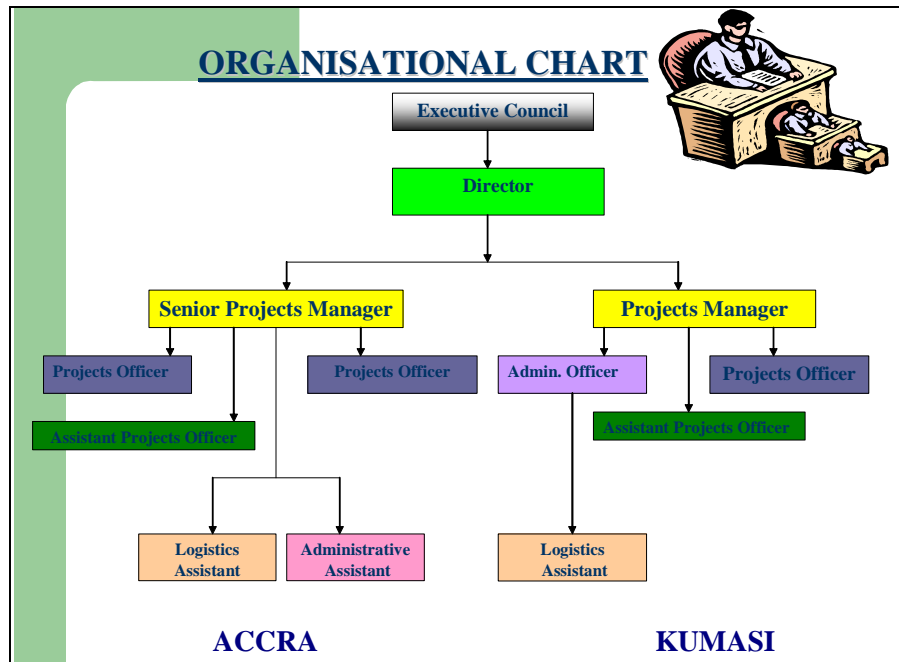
ORGANISATIONAL CHART

Executive Council

Director

Senior Projects Manager

Projects Manager

Projects Officer

Projects Officer

Admin. Officer

Projects Officer

Assistant Projects Officer

Assistant Projects Officer

Logistics Assistant

Administrative Assistant

Logistics Assistant

ACCRA

KUMASI